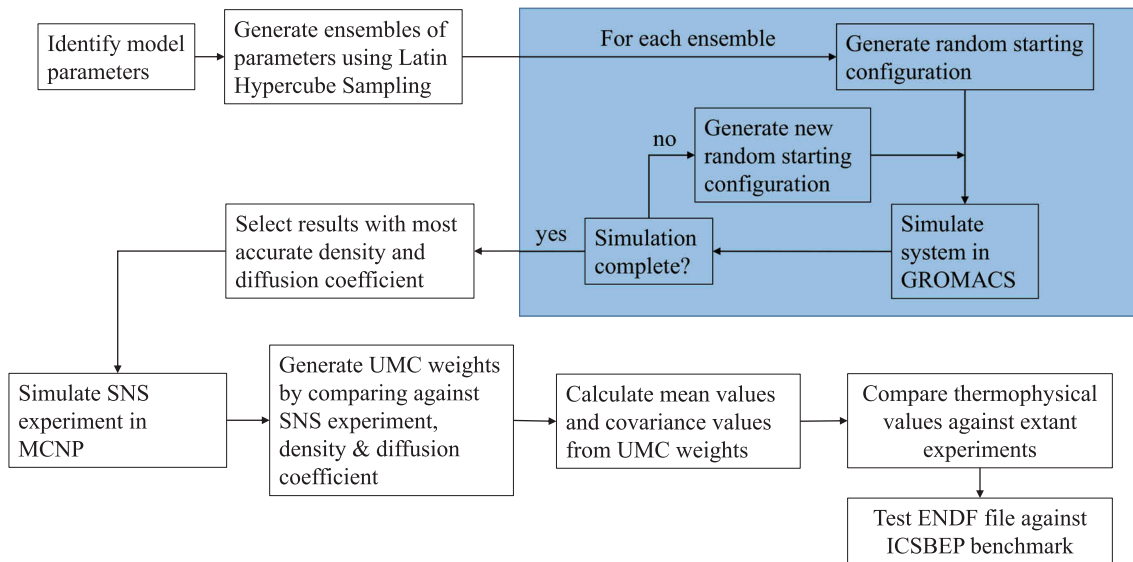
Identify model parameters

Generate ensembles of parameters using Latin Hypercube Sampling

For each ensemble

Generate random starting configuration

no

Generate new random starting configuration

yes

Simulation complete?

Simulate system in GROMACS

Select results with most accurate density and diffusion coefficient

Simulate SNS experiment in MCNP

Generate UMC weights by comparing against SNS experiment, density & diffusion coefficient

Calculate mean values and covariance values from UMC weights

Compare thermophysical values against extant experiments

Test ENDF file against ICSBEP benchmark